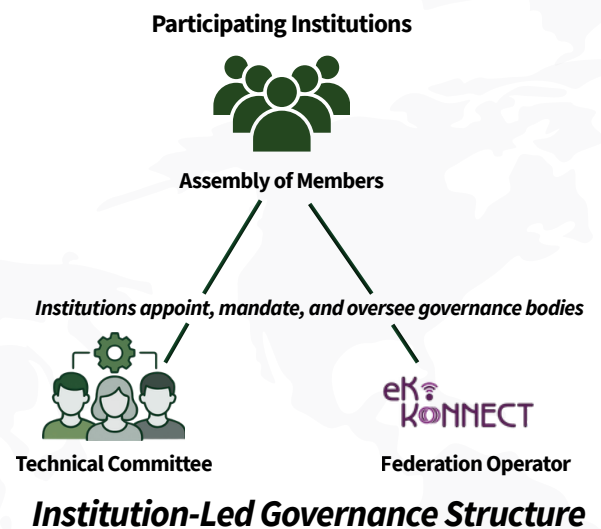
Participating Institutions

Assembly of Members

Institutions appoint, mandate, and oversee governance bodies

eK KONNECT

Technical Committee

Federation Operator

Institution-Led Governance Structure